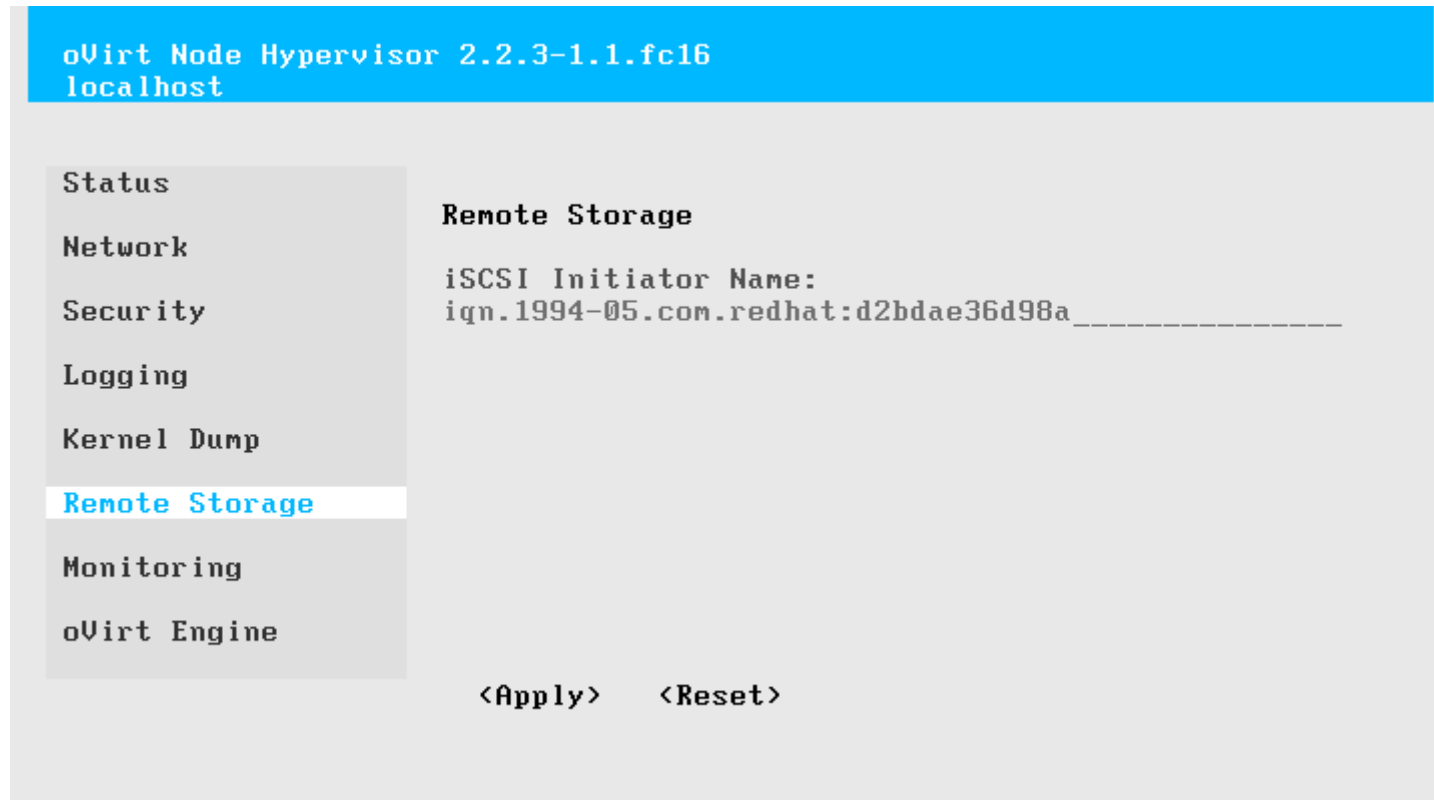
oVirt Node Hypervisor 2.2.3-1.1.fc16
localhost

Status

Network

Security

Logging

Kernel Dump

Remote Storage

Monitoring

oVirt Engine

Remote Storage

iSCSI Initiator Name:
iqn.1994-05.com.redhat:d2bdae36d98a______________

<Apply> <Reset>